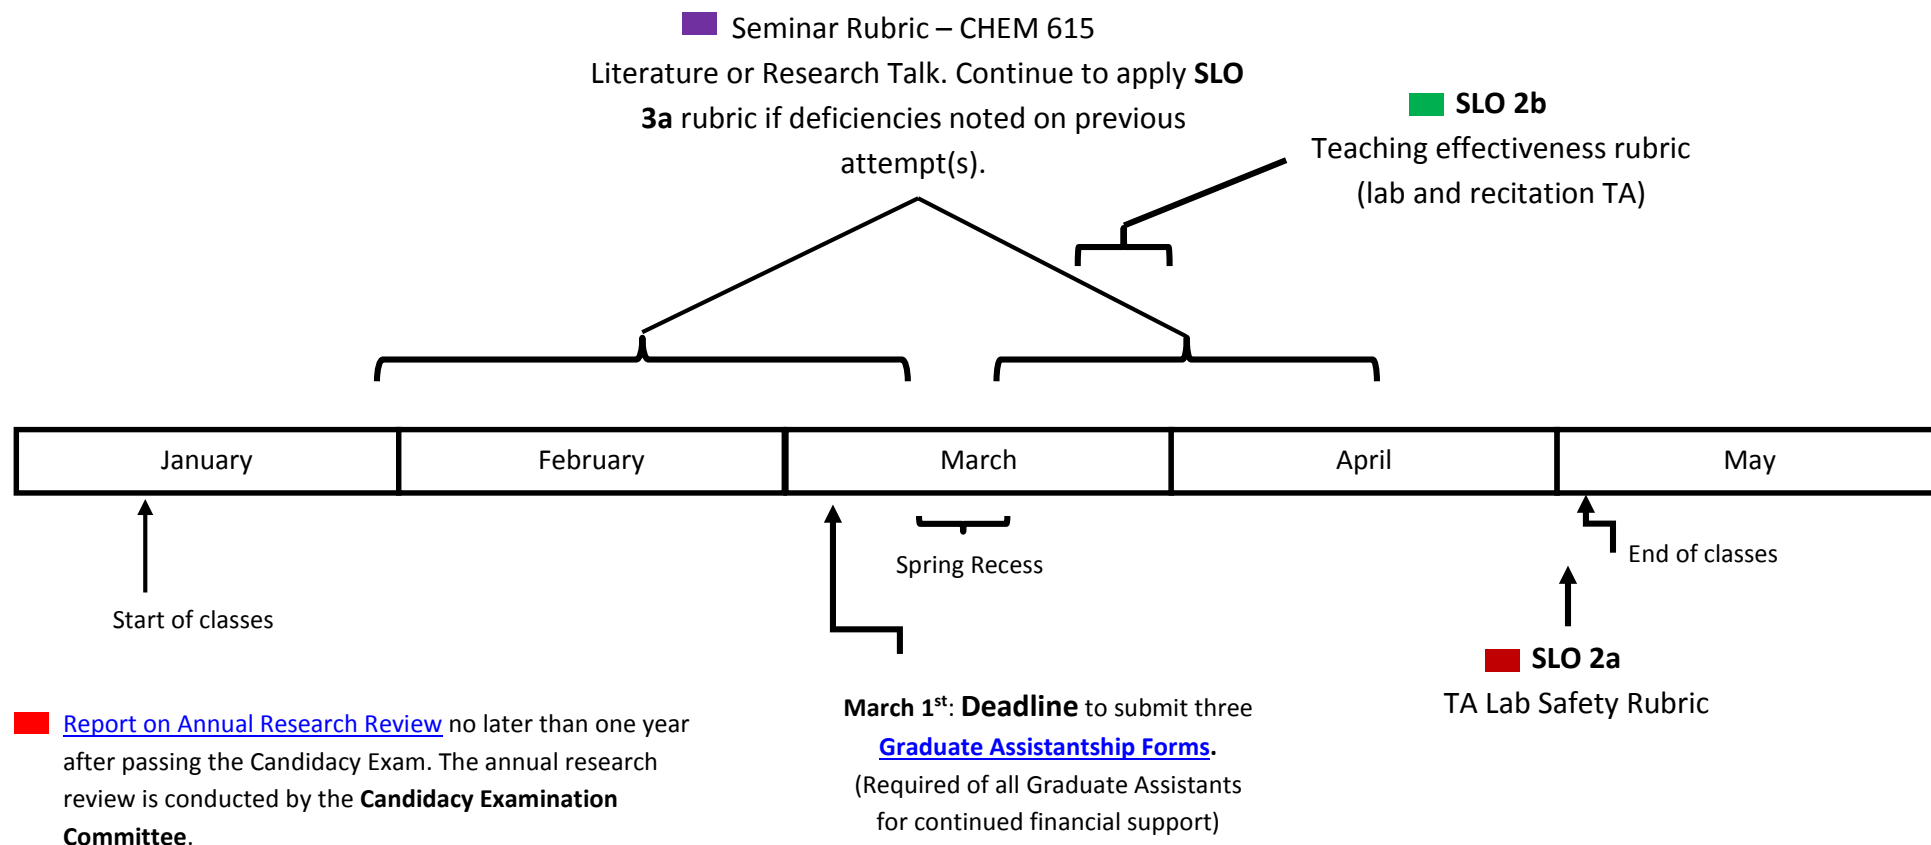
Seminar Rubric – CHEM 615

Literature or Research Talk. Continue to apply **SLO 3a** rubric if deficiencies noted on previous attempt(s).

**SLO 2b**

Teaching effectiveness rubric (lab and recitation TA)

| January | February | March | April | May |
|---|---|---|---|---|

Spring Recess

End of classes

Start of classes

**SLO 2a**

TA Lab Safety Rubric

Report on Annual Research Review no later than one year after passing the Candidacy Exam. The annual research review is conducted by the **Candidacy Examination Committee**.

**March 1$^{st}$**: **Deadline** to submit three **Graduate Assistantship Forms**. (Required of all Graduate Assistants for continued financial support)